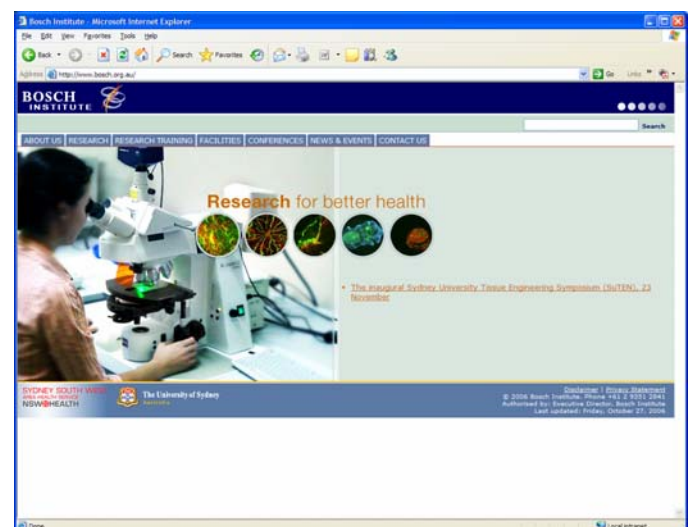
Bosch Institute - Microsoft Internet Explorer

File Edit View Favorites Tools Help

Back Search Favorites

Address http://www.bosch.org.au/

Go Links

BOSCH INSTITUTE

Search

ABOUT US RESEARCH RESEARCH TRAINING FACILITIES CONFERENCES NEWS & EVENTS CONTACT US

Research for better health

• The inaugural Sydney University Tissue Engineering Symposium (SuTEN), 23 November

SYDNEY SOUTH WEST AREA HEALTH SERVICE NSW HEALTH

The University of Sydney

Disclaimer | Privacy Statement
© 2006 Bosch Institute. Phone +61 2 9351 2841
Authorised by: Executive Director, Bosch Institute
Last updated: Friday, October 27, 2006

Done

Local intranet